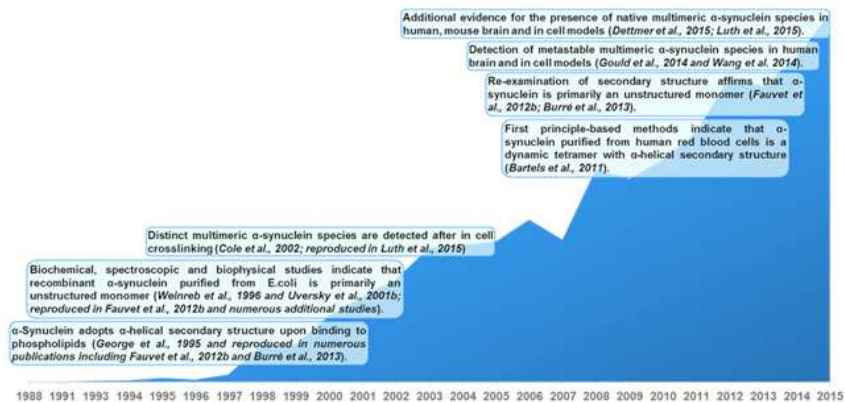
Additional evidence for the presence of native multimeric α-synuclein species in human, mouse brain and in cell models (*Dettmer et al., 2015; Luth et al., 2015*).

Detection of metastable multimeric α-synuclein species in human brain and in cell models (*Gould et al., 2014 and Wang et al. 2014*).

Re-examination of secondary structure affirms that α-synuclein is primarily an unstructured monomer (*Fauvet et al., 2012b; Burré et al., 2013*).

First principle-based methods indicate that α-synuclein purified from human red blood cells is a dynamic tetramer with α-helical secondary structure (*Bartels et al., 2011*).

Distinct multimeric α-synuclein species are detected after in cell crosslinking (*Cole et al., 2002; reproduced in Luth et al., 2015*)

Biochemical, spectroscopic and biophysical studies indicate that recombinant α-synuclein purified from E.coli is primarily an unstructured monomer (*Weinreb et al., 1996 and Uversky et al., 2001b; reproduced in Fauvet et al., 2012b and numerous additional studies*).

α-Synuclein adopts α-helical secondary structure upon binding to phospholipids (*George et al., 1995 and reproduced in numerous publications including Fauvet et al., 2012b and Burré et al., 2013*).

1988 1991 1993 1994 1995 1996 1997 1998 1999 2000 2001 2002 2003 2004 2005 2006 2007 2008 2009 2010 2011 2012 2013 2014 2015